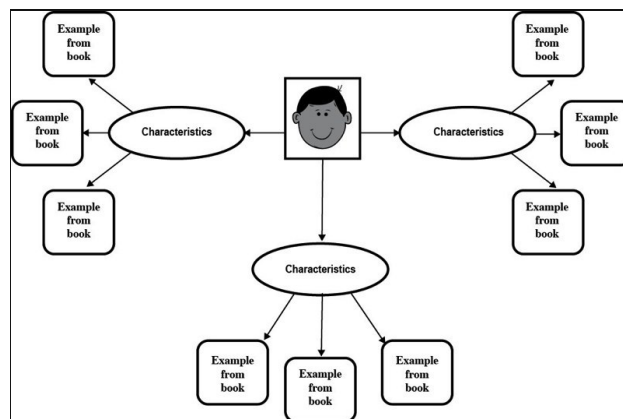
Example from book

Example from book

Example from book

Characteristics

Characteristics

Example from book

Example from book

Example from book

Characteristics

Example from book

Example from book

Example from book